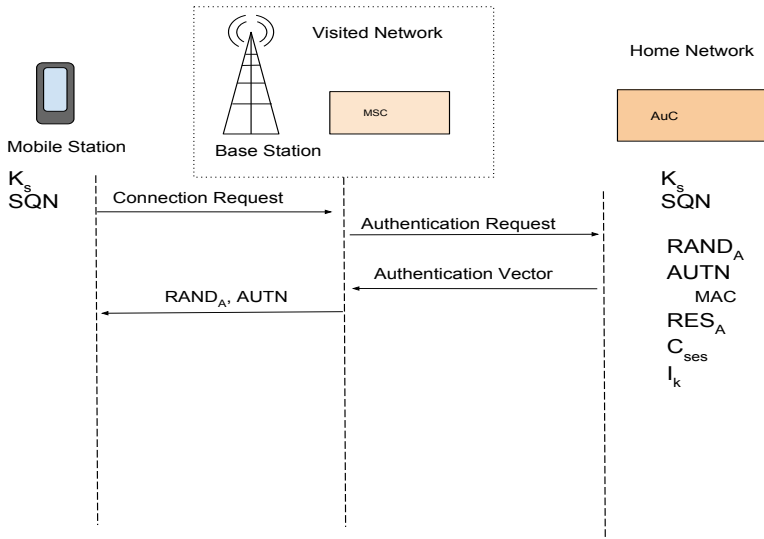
Visited Network

Home Network

MSC

AuC

Mobile Station

Base Station

$K_s$
SQN

Connection Request

$K_s$
SQN

Authentication Request

$RAND_A$
AUTN
MAC
$RES_A$
$C_{ses}$
$I_k$

Authentication Vector

$RAND_A$, AUTN